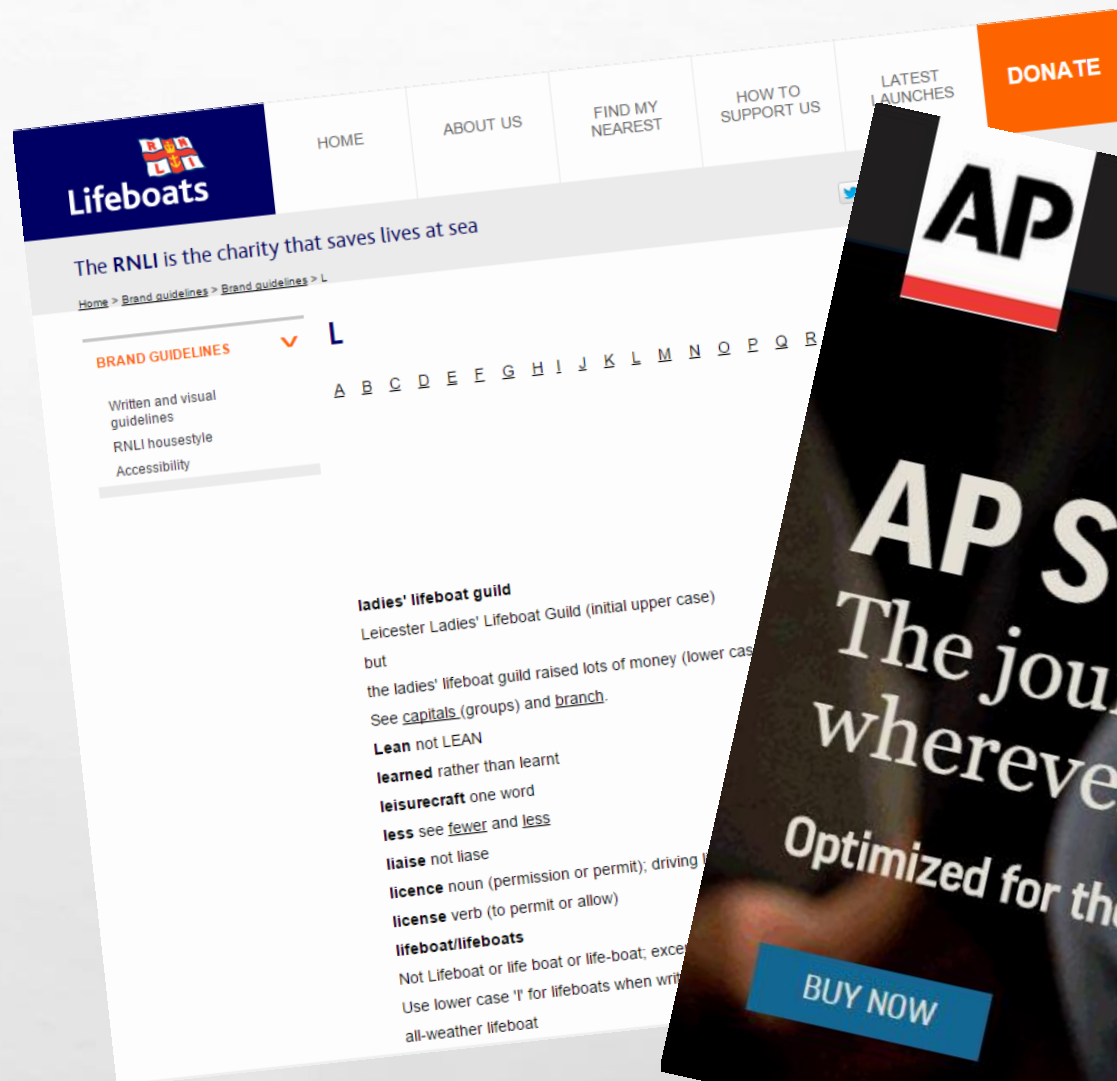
R N L I
Lifeboats

HOME

ABOUT US

FIND MY NEAREST

HOW TO SUPPORT US

LATEST LAUNCHES

DONATE

The RNLI is the charity that saves lives at sea

Home > Brand guidelines > Brand guidelines > L

BRAND GUIDELINES

Written and visual guidelines

RNLI housestyle

Accessibility

L

A B C D E F G H I J K L M N O P Q R

ladies' lifeboat guild

Leicester Ladies' Lifeboat Guild (initial upper case)

but

the ladies' lifeboat guild raised lots of money (lower cas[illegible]

See capitals (groups) and branch.

Lean not LEAN

learned rather than learnt

leisurecraft one word

less see fewer and less

liaise not liase

licence noun (permission or permit); driving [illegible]

license verb (to permit or allow)

lifeboat/lifeboats

Not Lifeboat or life boat or life-boat; exce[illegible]

Use lower case 'l' for lifeboats when wri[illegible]

all-weather lifeboat

AP

AP S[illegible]

The jou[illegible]

whereve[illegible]

Optimized for th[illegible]

BUY NOW